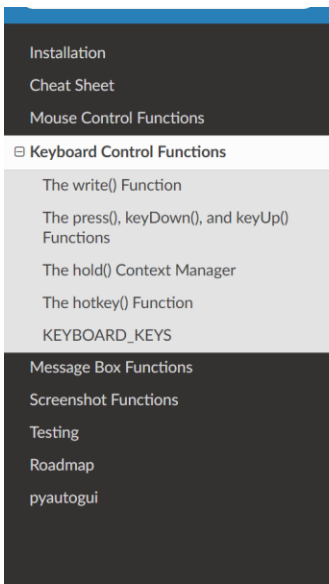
Installation
Cheat Sheet
Mouse Control Functions
⊟ Keyboard Control Functions
The write() Function
The press(), keyDown(), and keyUp() Functions
The hold() Context Manager
The hotkey() Function
KEYBOARD_KEYS
Message Box Functions
Screenshot Functions
Testing
Roadmap
pyautogui